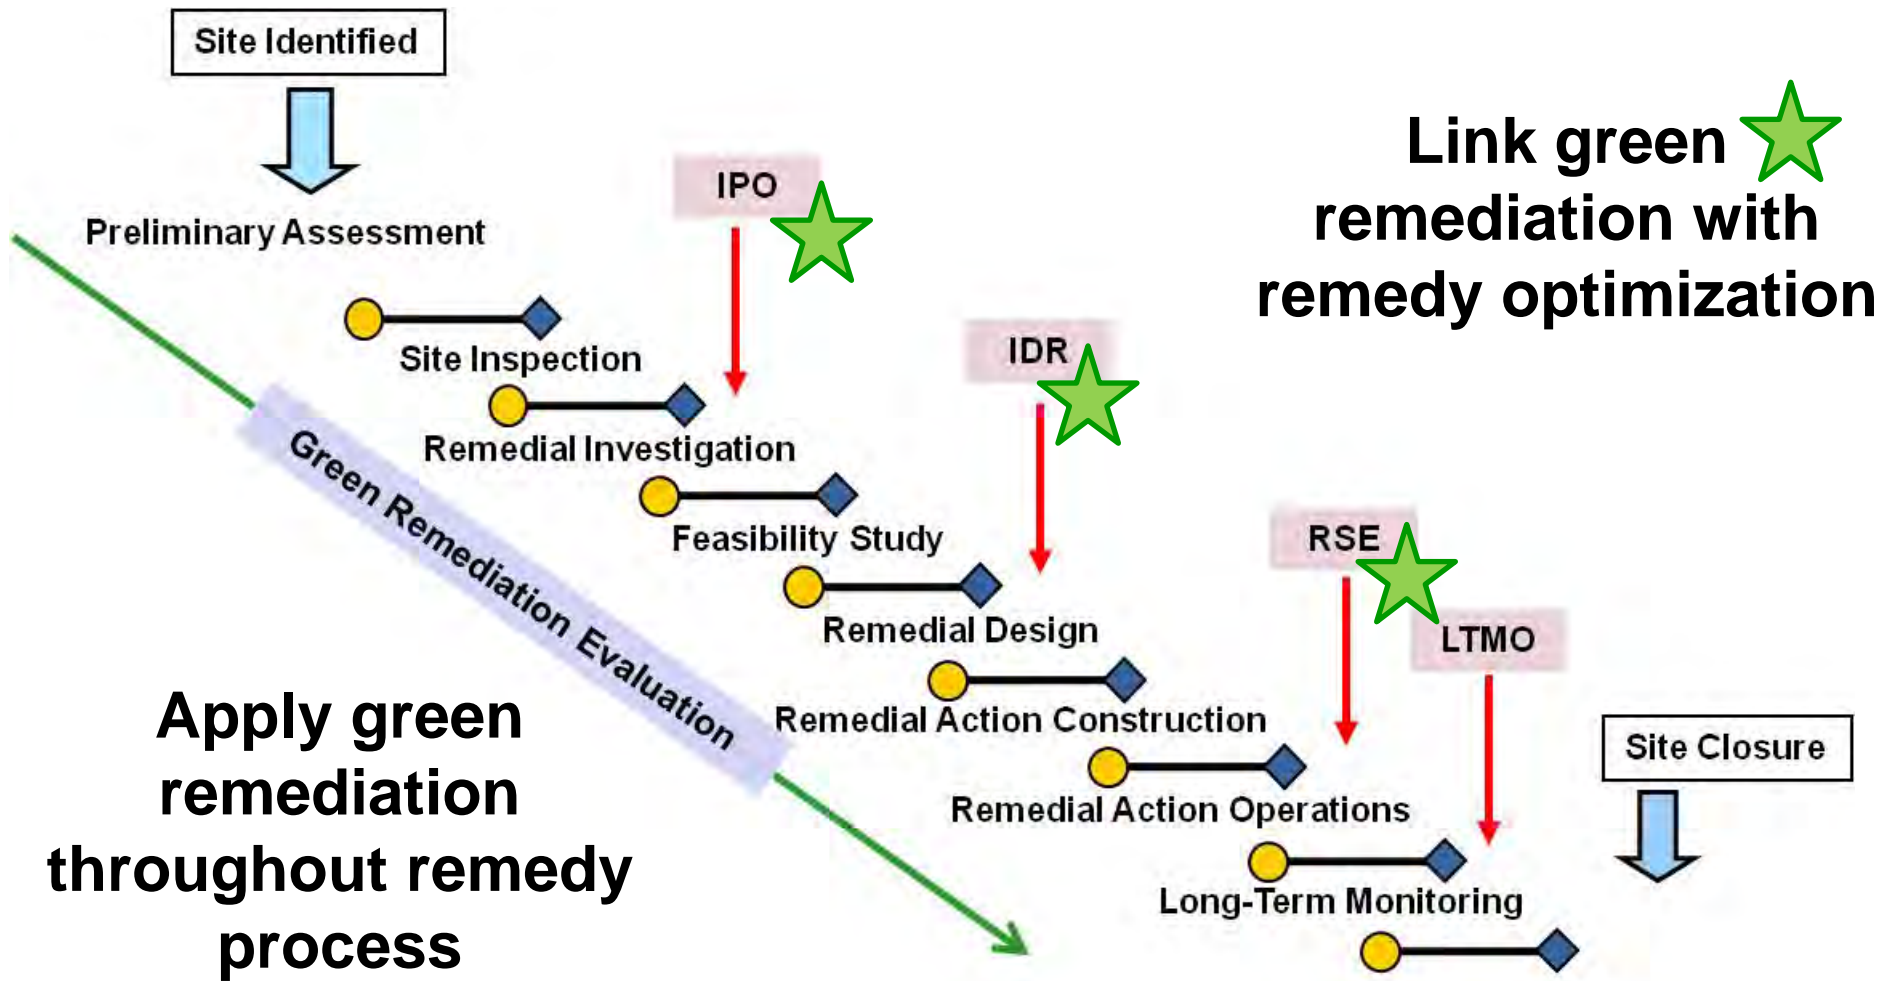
Site Identified

Preliminary Assessment

IPO

Link green remediation with remedy optimization

Site Inspection

IDR

Remedial Investigation

Green Remediation Evaluation

Feasibility Study

RSE

Remedial Design

LTMO

Remedial Action Construction

Apply green remediation throughout remedy process

Site Closure

Remedial Action Operations

Long-Term Monitoring